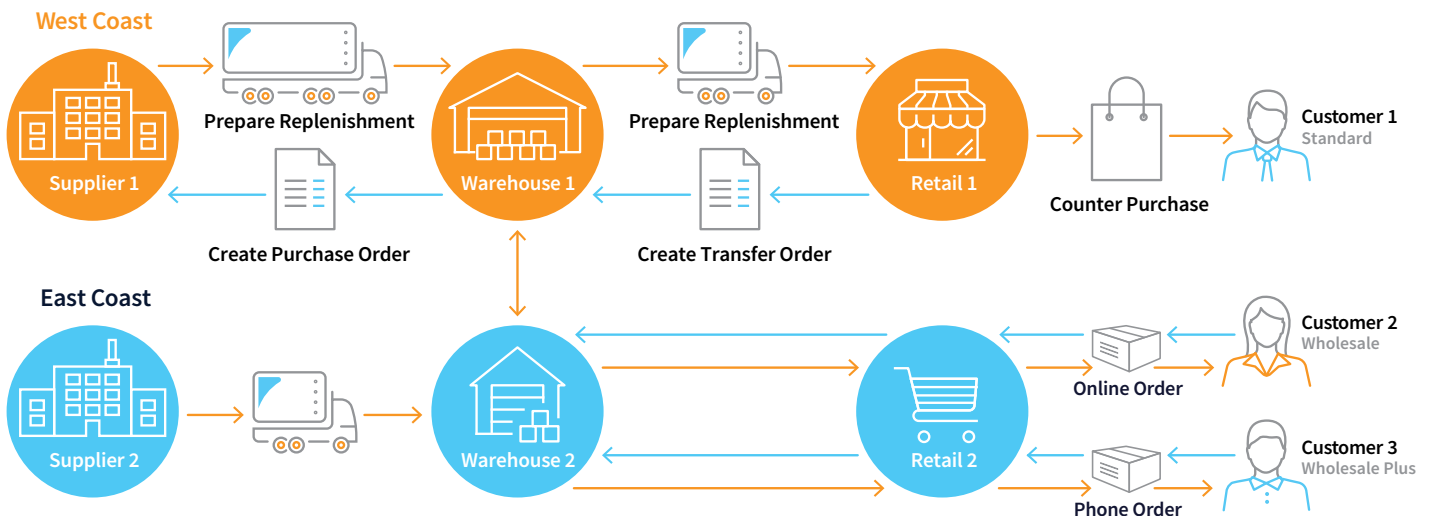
West Coast

Supplier 1

Prepare Replenishment

Create Purchase Order

Warehouse 1

Prepare Replenishment

Create Transfer Order

Retail 1

Counter Purchase

Customer 1
Standard

East Coast

Supplier 2

Warehouse 2

Retail 2

Online Order

Phone Order

Customer 2
Wholesale

Customer 3
Wholesale Plus